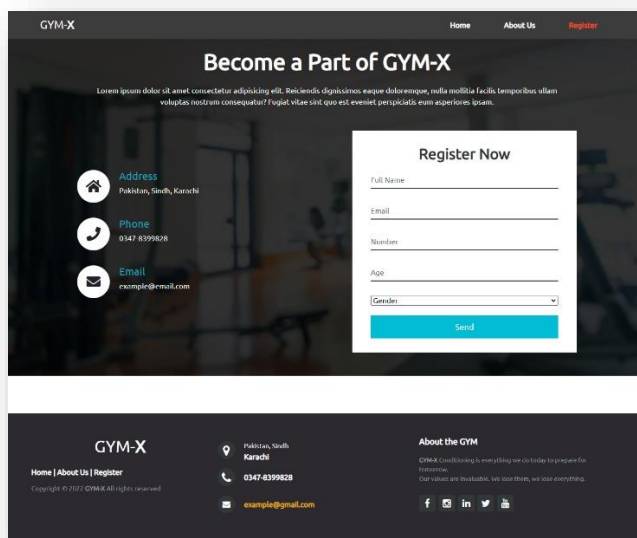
GYM-X

Home About Us Register

Become a Part of GYM-X

Lorem ipsum dolor sit amet consectetur adipisicing elit. Reiciendis dignissimos eaque doloremque, nulla mollitia facilis temporibus ullam voluptas nostrum consequatur? Fugiat vitae sint quo est eveniet perspiciatis eum asperiores ipsam.

Address
Pakistan, Sindh, Karachi

Phone
0347 8399828

Email
example@email.com

Register Now

Full Name

Email

Number

Age

Gender

Send

GYM-X

Home | About Us | Register

Copyright © 2022 GYM-X All rights reserved

Pakistan, Sindh
Karachi

0347-8399828

example@gmail.com

About the GYM

GYM-X Conditioning is everything we do today to prepare for tomorrow.
Our values are invaluable. We lose them, we lose everything.